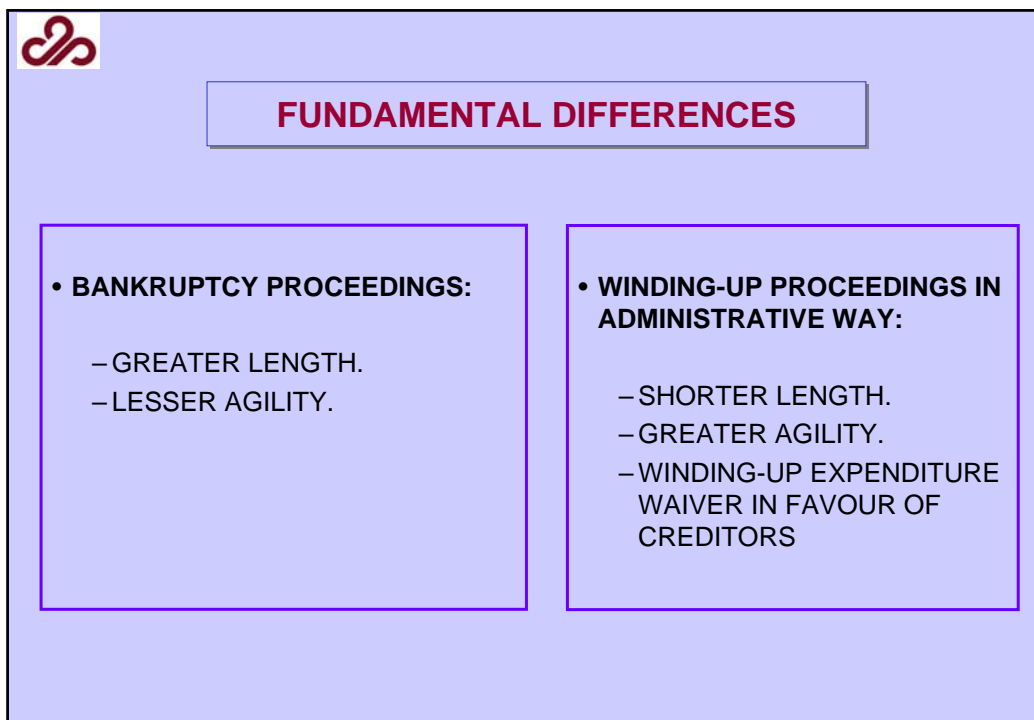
FUNDAMENTAL DIFFERENCES

• BANKRUPTCY PROCEEDINGS:

– GREATER LENGTH.
– LESSER AGILITY.

• WINDING-UP PROCEEDINGS IN ADMINISTRATIVE WAY:

– SHORTER LENGTH.
– GREATER AGILITY.
– WINDING-UP EXPENDITURE WAIVER IN FAVOUR OF CREDITORS